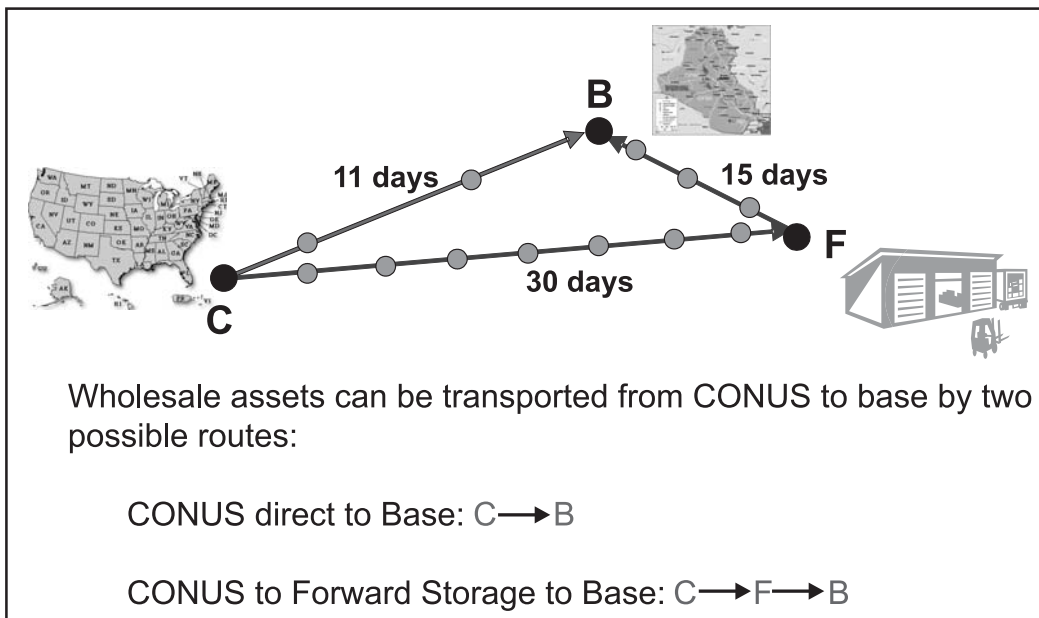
B

11 days

15 days

F

C

30 days

Wholesale assets can be transported from CONUS to base by two possible routes:

CONUS direct to Base: C$\longrightarrow$B

CONUS to Forward Storage to Base: C$\longrightarrow$F$\longrightarrow$B